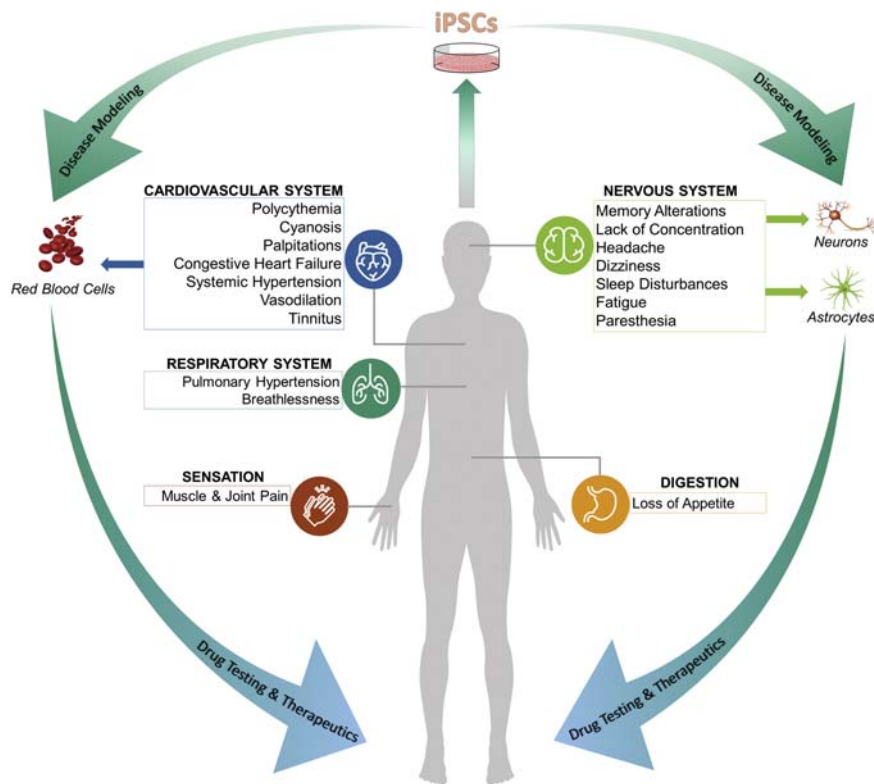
iPSCs

Disease Modeling

Disease Modeling

CARDIOVASCULAR SYSTEM
Polycythemia
Cyanosis
Palpitations
Congestive Heart Failure
Systemic Hypertension
Vasodilation
Tinnitus

Red Blood Cells

NERVOUS SYSTEM
Memory Alterations
Lack of Concentration
Headache
Dizziness
Sleep Disturbances
Fatigue
Paresthesia

Neurons

Astrocytes

RESPIRATORY SYSTEM
Pulmonary Hypertension
Breathlessness

SENSATION
Muscle & Joint Pain

DIGESTION
Loss of Appetite

Drug Testing & Therapeutics

Drug Testing & Therapeutics